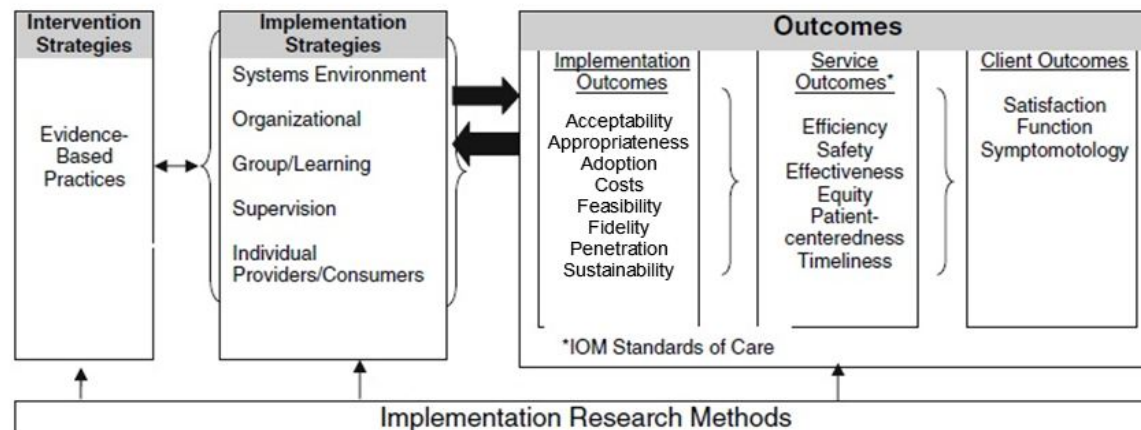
Intervention Strategies

Evidence-Based Practices

Implementation Strategies

Systems Environment

Organizational

Group/Learning

Supervision

Individual Providers/Consumers

Outcomes

Implementation Outcomes

Acceptability
Appropriateness
Adoption
Costs
Feasibility
Fidelity
Penetration
Sustainability

Service Outcomes*

Efficiency
Safety
Effectiveness
Equity
Patient-centeredness
Timeliness

Client Outcomes

Satisfaction
Function
Symptomotology

*IOM Standards of Care

Implementation Research Methods